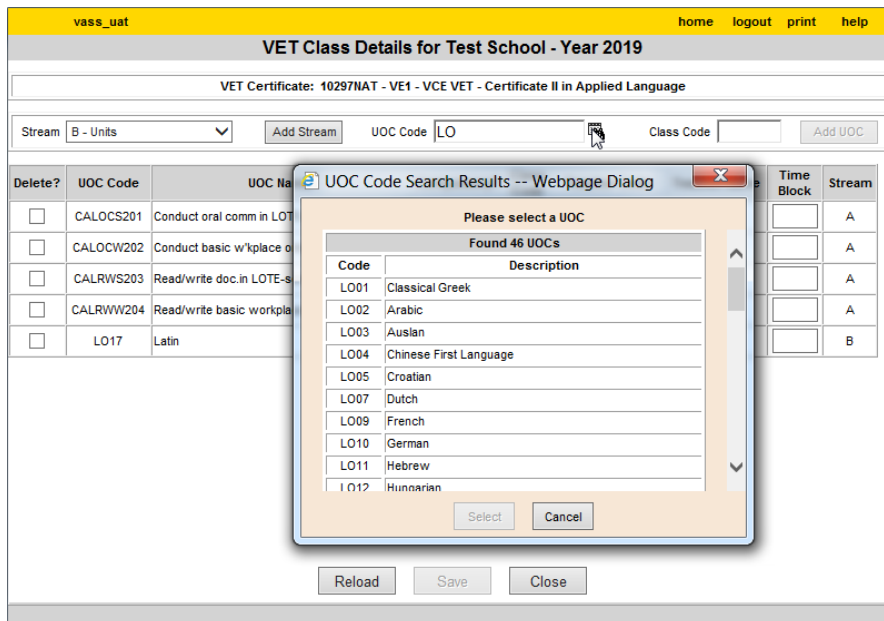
vass_uat home logout print help

VET Class Details for Test School - Year 2019

VET Certificate: 10297NAT - VE1 - VCE VET - Certificate II in Applied Language

Stream B - Units Add Stream UOC Code LO Class Code Add UOC

| Delete? | UOC Code | UOC Na | Time Block | Stream |
|---|---|---|---|---|
| | CALOCS201 | Conduct oral comm in LOT | | A |
| | CALOCW202 | Conduct basic w'kplace o | | A |
| | CALRWS203 | Read/write doc.in LOTE-s | | A |
| | CALRWW204 | Read/write basic workpla | | A |
| | LO17 | Latin | | B |

UOC Code Search Results -- Webpage Dialog

Please select a UOC

Found 46 UOCs

| Code | Description |
|---|---|
| LO01 | Classical Greek |
| LO02 | Arabic |
| LO03 | Auslan |
| LO04 | Chinese First Language |
| LO05 | Croatian |
| LO07 | Dutch |
| LO09 | French |
| LO10 | German |
| LO11 | Hebrew |
| LO12 | Hungarian |

Select Cancel

Reload Save Close